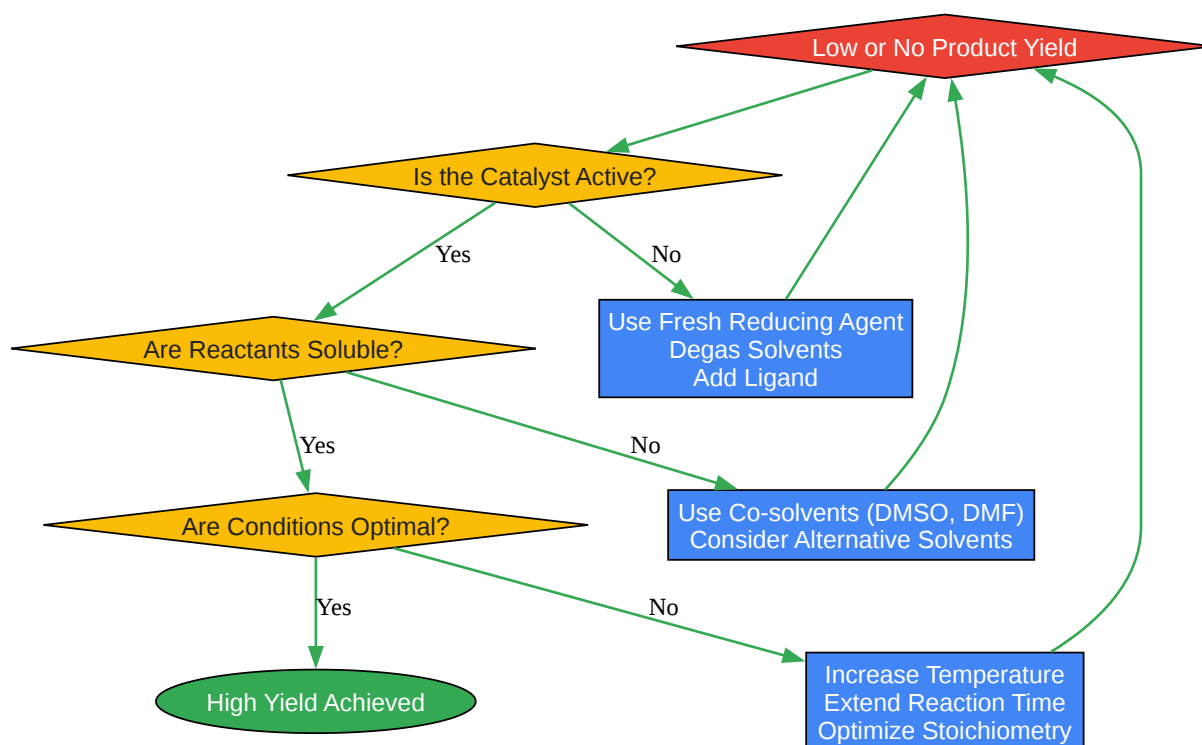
Low or No Product Yield

Is the Catalyst Active?

Yes

No

Use Fresh Reducing Agent
Degas Solvents
Add Ligand

Are Reactants Soluble?

Yes

No

Use Co-solvents (DMSO, DMF)
Consider Alternative Solvents

Are Conditions Optimal?

Yes

No

High Yield Achieved

Increase Temperature
Extend Reaction Time
Optimize Stoichiometry